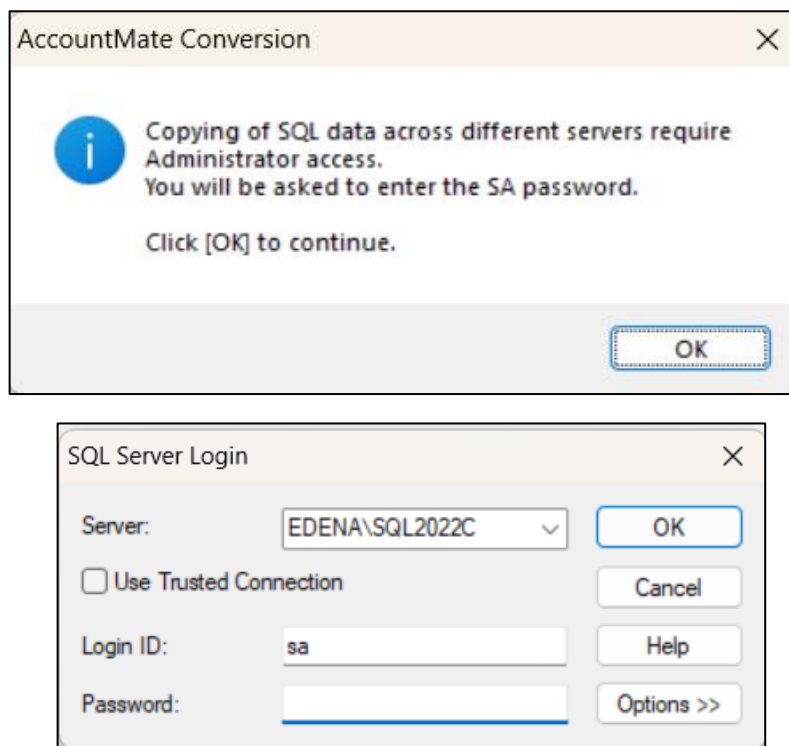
AccountMate Conversion

Copying of SQL data across different servers require Administrator access.
You will be asked to enter the SA password.

Click [OK] to continue.

OK

SQL Server Login

Server: EDENA\SQL2022C

Use Trusted Connection

Login ID: sa

Password:

OK

Cancel

Help

Options >>